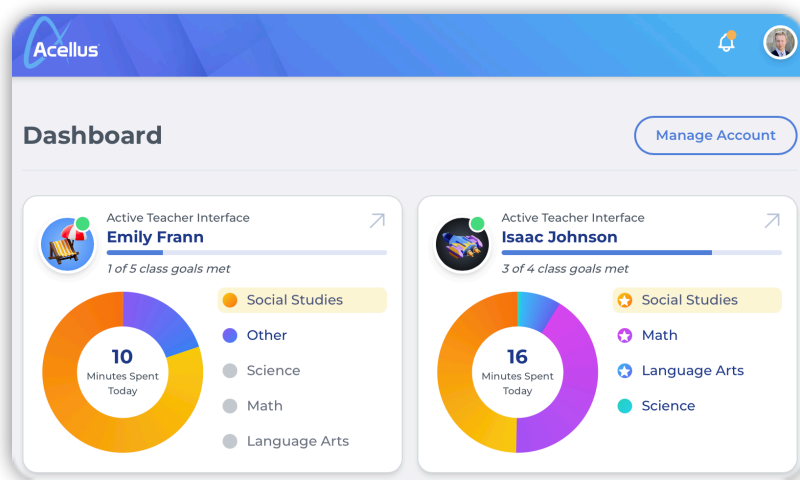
Acellus

Dashboard

Manage Account

Active Teacher Interface
Emily Frann
1 of 5 class goals met

10
Minutes Spent Today

Social Studies
Other
Science
Math
Language Arts

Active Teacher Interface
Isaac Johnson
3 of 4 class goals met

16
Minutes Spent Today

Social Studies
Math
Language Arts
Science